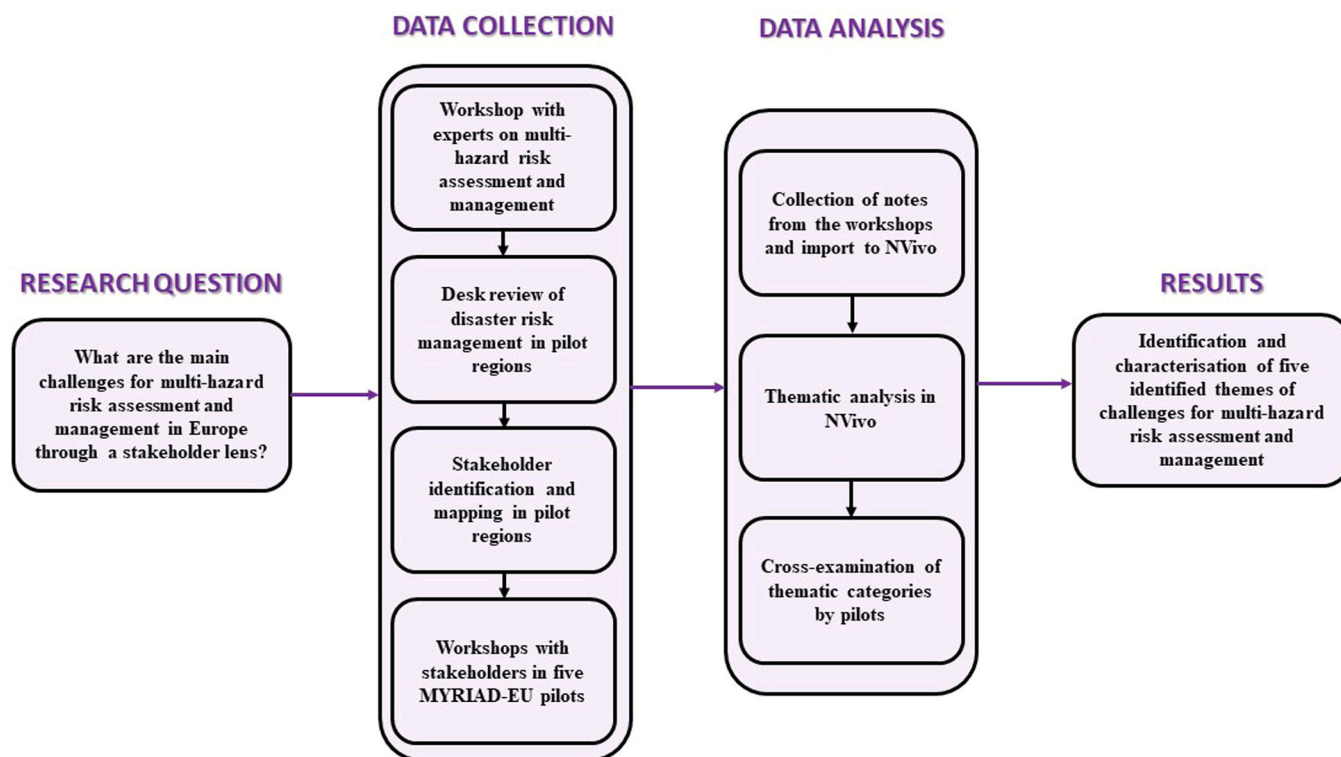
RESEARCH QUESTION

What are the main challenges for multi-hazard risk assessment and management in Europe through a stakeholder lens?

DATA COLLECTION

Workshop with experts on multi-hazard risk assessment and management

Desk review of disaster risk management in pilot regions

Stakeholder identification and mapping in pilot regions

Workshops with stakeholders in five MYRIAD-EU pilots

DATA ANALYSIS

Collection of notes from the workshops and import to NVivo

Thematic analysis in NVivo

Cross-examination of thematic categories by pilots

RESULTS

Identification and characterisation of five identified themes of challenges for multi-hazard risk assessment and management